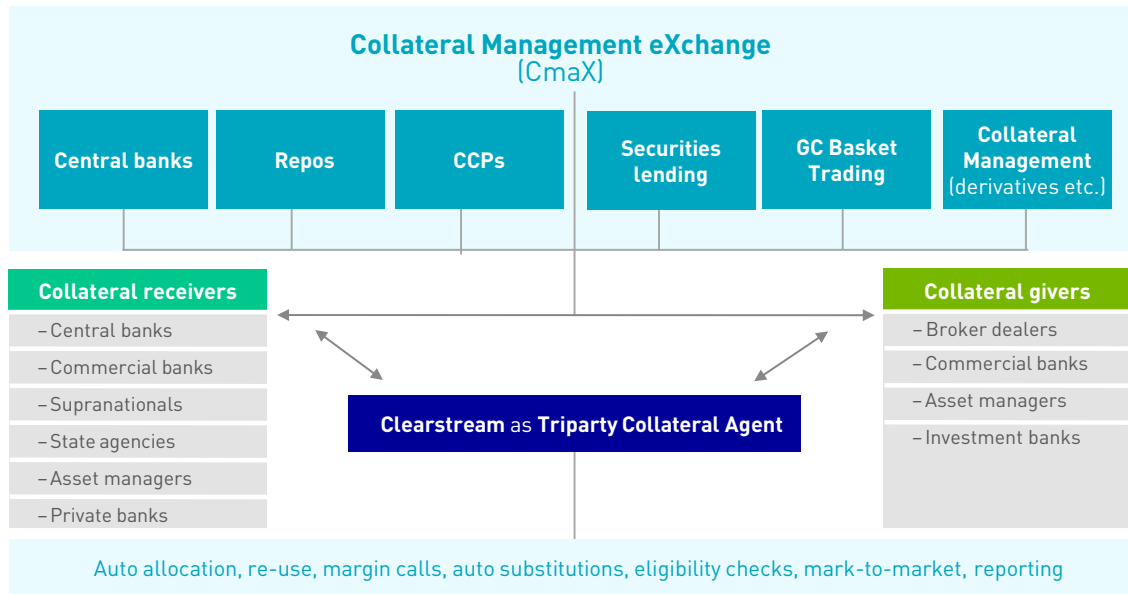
Collateral Management eXchange
(CmaX)

Central banks

Repos

CCPs

Securities lending

GC Basket Trading

Collateral Management (derivatives etc.)

Collateral receivers
– Central banks
– Commercial banks
– Supranationals
– State agencies
– Asset managers
– Private banks

Clearstream as Triparty Collateral Agent

Collateral givers
– Broker dealers
– Commercial banks
– Asset managers
– Investment banks

Auto allocation, re-use, margin calls, auto substitutions, eligibility checks, mark-to-market, reporting